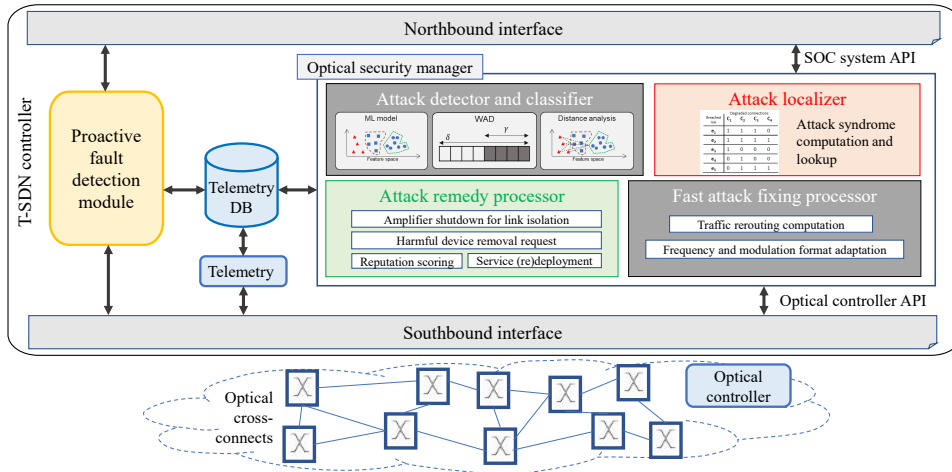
Northbound interface

T-SDN controller

SOC system API

Optical security manager

Proactive fault detection module

Telemetry DB

Telemetry

Attack detector and classifier

ML model

Feature space

WAD

$\delta$

$\gamma$

Distance analysis

Feature space

Attack localizer

Degraded connections

| Breached link | $c_1$ | $c_2$ | $c_3$ | $c_4$ |
|---|---|---|---|---|
| $e_1$ | 1 | 1 | 1 | 0 |
| $e_2$ | 1 | 1 | 1 | 1 |
| $e_3$ | 1 | 0 | 0 | 0 |
| $e_4$ | 0 | 1 | 0 | 0 |
| $e_5$ | 0 | 1 | 1 | 1 |

Attack syndrome computation and lookup

Attack remedy processor

Amplifier shutdown for link isolation

Harmful device removal request

Reputation scoring

Service (re)deployment

Fast attack fixing processor

Traffic rerouting computation

Frequency and modulation format adaptation

Optical controller API

Southbound interface

Optical cross-connects

Optical controller